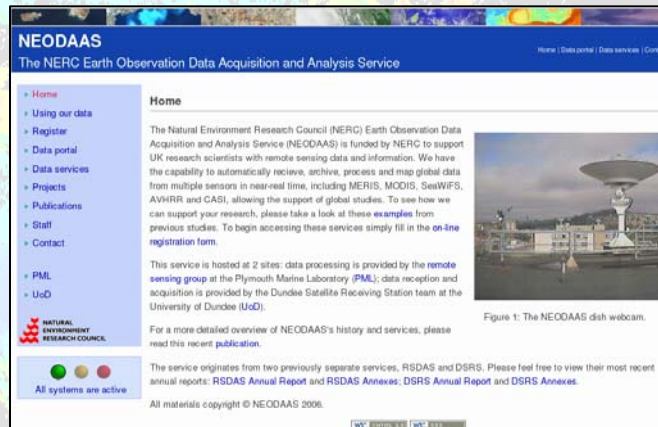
NEODAAS

The NERC Earth Observation Data Acquisition and Analysis Service

Home | Data portal | Data services | Con

Home
Using our data
Register
Data portal
Data services
Projects
Publications
Staff
Contact

PML
UoD

NATURAL ENVIRONMENT RESEARCH COUNCIL

All systems are active

Home

The Natural Environment Research Council (NERC) Earth Observation Data Acquisition and Analysis Service (NEODAAS) is funded by NERC to support UK research scientists with remote sensing data and information. We have the capability to automatically recieve, archive, process and map global data from multiple sensors in near-real time, including MERIS, MODIS, SeaWiFS, AVHRR and CASI, allowing the support of global studies. To see how we can support your research, please take a look at these examples from previous studies. To begin accessing these services simply fill in the on-line registration form.

This service is hosted at 2 sites: data processing is provided by the remote sensing group at the Plymouth Marine Laboratory (PML); data reception and acquisition is provided by the Dundee Satellite Receiving Station team at the University of Dundee (UoD).

For a more detailed overview of NEODAAS's history and services, please read this recent publication.

Figure 1: The NEODAAS dish webcam.

The service originates from two previously separate services, RSDAS and DSRS. Please feel free to view their most recent annual reports: RSDAS Annual Report and RSDAS Annexes; DSRS Annual Report and DSRS Annexes.

All materials copyright © NEODAAS 2006.

W3C XHTML 1.0 W3C CSS